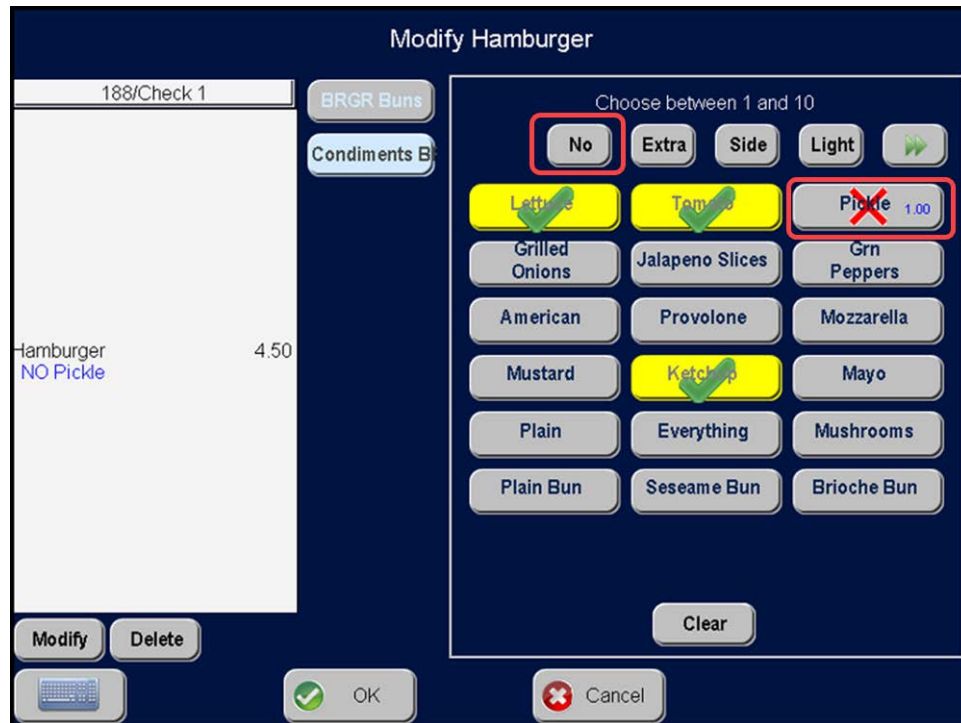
Modify Hamburger

188/Check 1

Hamburger 4.50
NO Pickle

Modify Delete

BRGR Buns

Condiments B

Choose between 1 and 10

No Extra Side Light

Lettuce Tomato Pickle 1.00

Grilled Onions Jalapeno Slices Grn Peppers

American Provolone Mozzarella

Mustard Ketchup Mayo

Plain Everything Mushrooms

Plain Bun Seseame Bun Brioche Bun

Clear

OK Cancel